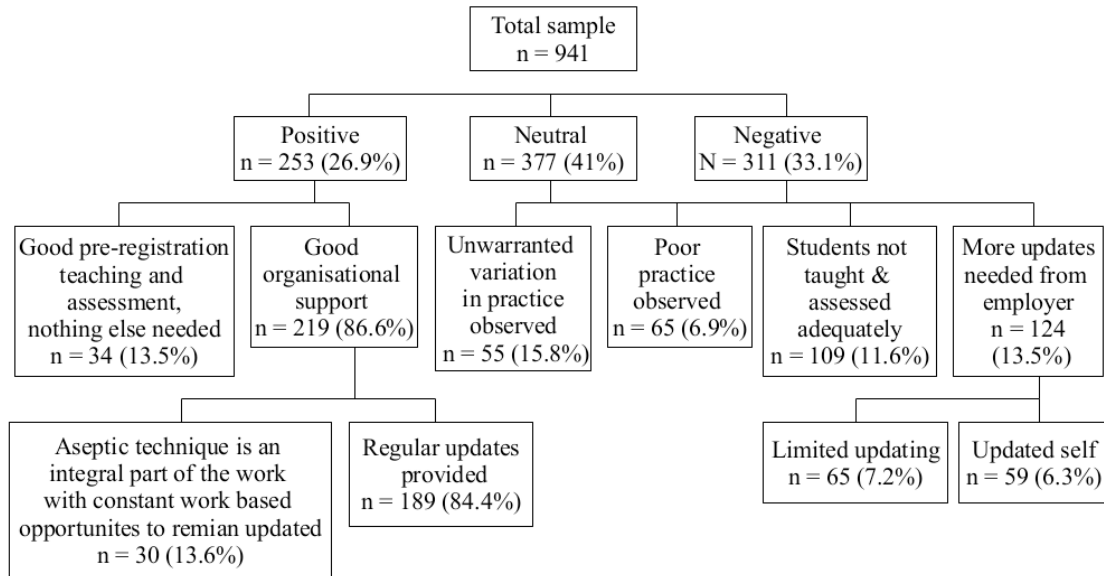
Total sample
n = 941

Positive
n = 253 (26.9%)

Neutral
n = 377 (41%)

Negative
N = 311 (33.1%)

Good pre-registration teaching and assessment, nothing else needed
n = 34 (13.5%)

Good organisational support
n = 219 (86.6%)

Unwarranted variation in practice observed
n = 55 (15.8%)

Poor practice observed
n = 65 (6.9%)

Students not taught & assessed adequately
n = 109 (11.6%)

More updates needed from employer
n = 124 (13.5%)

Aseptic technique is an integral part of the work with constant work based opportunites to remian updated
n = 30 (13.6%)

Regular updates provided
n = 189 (84.4%)

Limited updating
n = 65 (7.2%)

Updated self
n = 59 (6.3%)